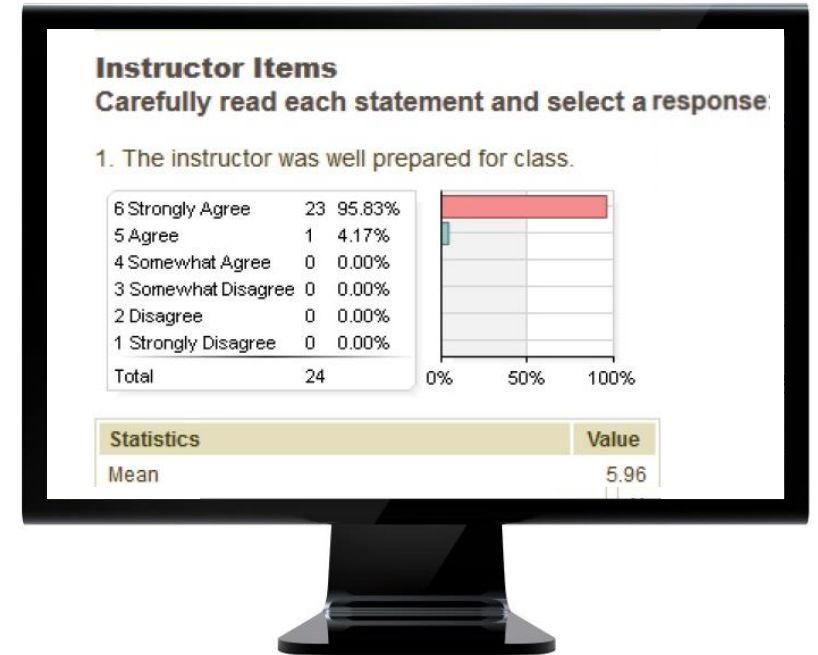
**Instructor Items**
**Carefully read each statement and select a response**

1. The instructor was well prepared for class.

| | | |
|---|---|---|
| 6 Strongly Agree | 23 | 95.83% |
| 5 Agree | 1 | 4.17% |
| 4 Somewhat Agree | 0 | 0.00% |
| 3 Somewhat Disagree | 0 | 0.00% |
| 2 Disagree | 0 | 0.00% |
| 1 Strongly Disagree | 0 | 0.00% |
| Total | 24 | |

0% 50% 100%

| Statistics | Value |
|---|---|
| Mean | 5.96 |